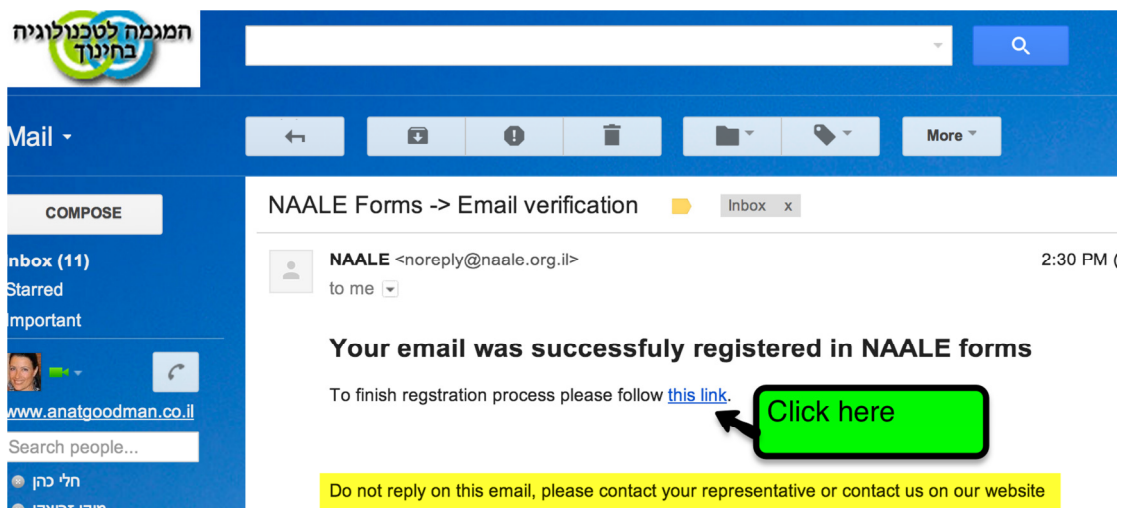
המגמה לטכנולוגיה בחינוך

Mail

More

COMPOSE

nbox (11)
Starred
Important

www.anatgoodman.co.il

Search people...

חלי כהן

NAALE Forms -> Email verification

Inbox x

NAALE <noreply@naale.org.il>
to me

2:30 PM (

Your email was successfuly registered in NAALE forms

To finish regstration process please follow this link.

Click here

Do not reply on this email, please contact your representative or contact us on our website